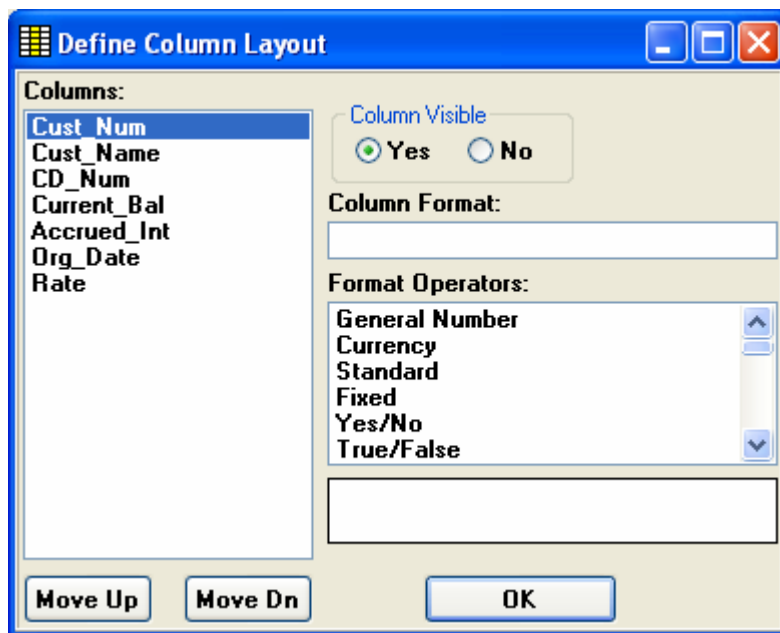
Define Column Layout

Columns:
Cust_Num
Cust_Name
CD_Num
Current_Bal
Accrued_Int
Org_Date
Rate

Column Visible
Yes
No

Column Format:

Format Operators:
General Number
Currency
Standard
Fixed
Yes/No
True/False

Move Up
Move Dn
OK